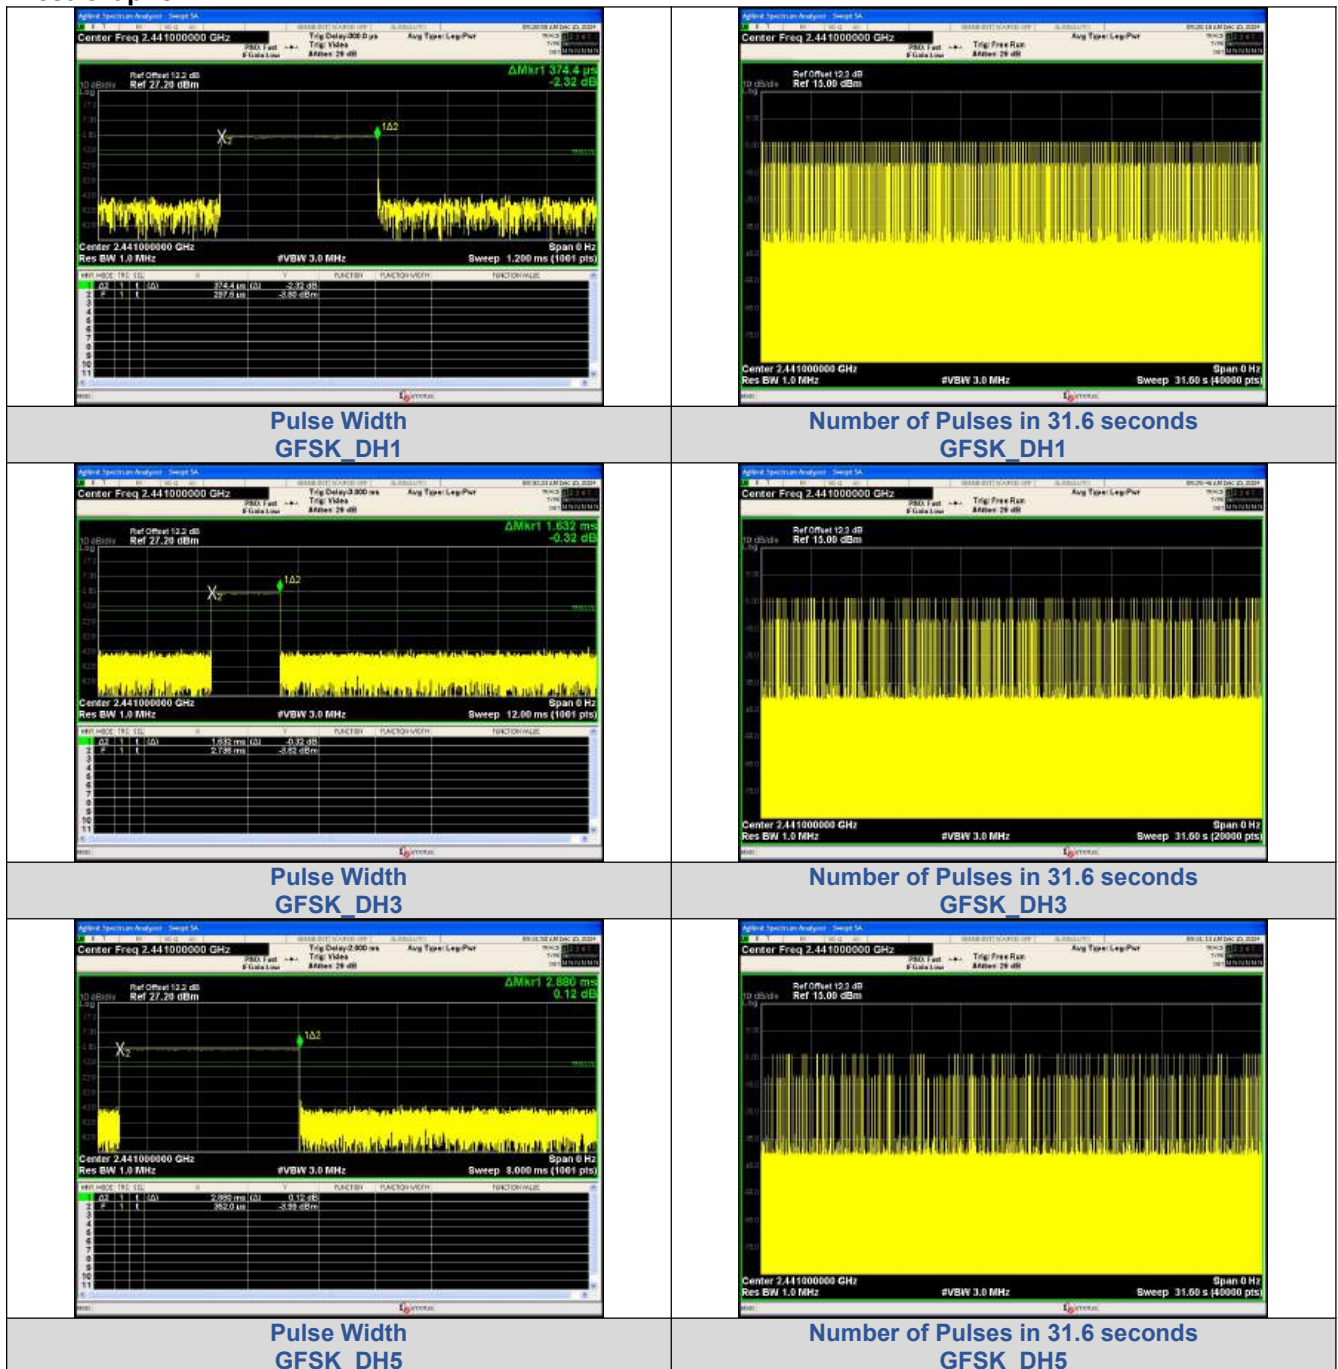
| | |
|---|---|
| Center Freq 2.441000000 GHz Trig Delay-300.0 µs Trig: Video Avg Type: Log-Pwr Ref Offset 12.2 dB Ref 27.20 dBm ΔMkr1 374.4 µs -2.32 dB Center 2.441000000 GHz Res BW 1.0 MHz #VBW 3.0 MHz Span 0 Hz Sweep 1.200 ms (1001 pts) 1 Δ2 1 t (Δ) 374.4 µs (Δ) -2.32 dB 2 F 1 t 297.6 µs -3.60 dBm | Center Freq 2.441000000 GHz Trig: Free Run Avg Type: Log-Pwr Ref Offset 12.2 dB Ref 15.00 dBm Center 2.441000000 GHz Res BW 1.0 MHz #VBW 3.0 MHz Span 0 Hz Sweep 31.60 s (40000 pts) |
| Pulse Width GFSK_DH1 | Number of Pulses in 31.6 seconds GFSK_DH1 |
| Center Freq 2.441000000 GHz Trig Delay-3.000 ms Trig: Video Avg Type: Log-Pwr Ref Offset 12.2 dB Ref 27.20 dBm ΔMkr1 1.632 ms -0.32 dB Center 2.441000000 GHz Res BW 1.0 MHz #VBW 3.0 MHz Span 0 Hz Sweep 12.00 ms (1001 pts) 1 Δ2 1 t (Δ) 1.632 ms (Δ) -0.32 dB 2 F 1 t 2.736 ms -3.62 dBm | Center Freq 2.441000000 GHz Trig: Free Run Avg Type: Log-Pwr Ref Offset 12.2 dB Ref 15.00 dBm Center 2.441000000 GHz Res BW 1.0 MHz #VBW 3.0 MHz Span 0 Hz Sweep 31.60 s (20000 pts) |
| Pulse Width GFSK_DH3 | Number of Pulses in 31.6 seconds GFSK_DH3 |
| Center Freq 2.441000000 GHz Trig Delay-2.000 ms Trig: Video Avg Type: Log-Pwr Ref Offset 12.2 dB Ref 27.20 dBm ΔMkr1 2.880 ms 0.12 dB Center 2.441000000 GHz Res BW 1.0 MHz #VBW 3.0 MHz Span 0 Hz Sweep 8.000 ms (1001 pts) 1 Δ2 1 t (Δ) 2.880 ms (Δ) 0.12 dB 2 F 1 t 352.0 µs -3.99 dBm | Center Freq 2.441000000 GHz Trig: Free Run Avg Type: Log-Pwr Ref Offset 12.2 dB Ref 15.00 dBm Center 2.441000000 GHz Res BW 1.0 MHz #VBW 3.0 MHz Span 0 Hz Sweep 31.60 s (40000 pts) |
| Pulse Width GFSK_DH5 | Number of Pulses in 31.6 seconds GFSK_DH5 |